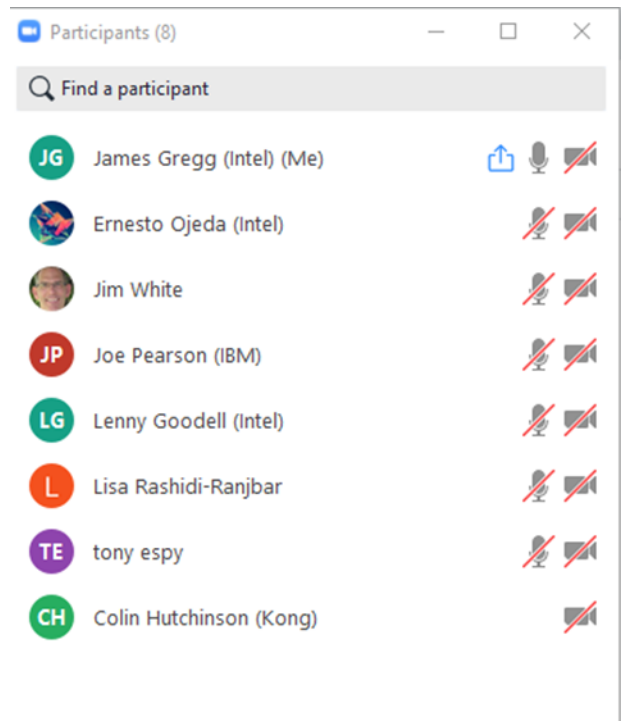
Participants (8)

Find a participant

JG James Gregg (Intel) (Me)

Ernesto Ojeda (Intel)

Jim White

JP Joe Pearson (IBM)

LG Lenny Goodell (Intel)

L Lisa Rashidi-Ranjbar

TE tony espy

CH Colin Hutchinson (Kong)